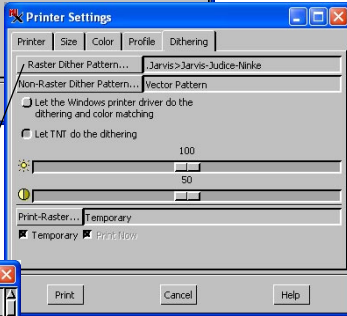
Printer Settings

Printer | Size | Color | Profile | Dithering

Raster Dither Pattern... .Jarvis>Jarvis-Judice-Ninke

Non-Raster Dither Pattern... Vector Pattern

Let the Windows printer driver do the dithering and color matching

Let TNT do the dithering

100

50

Print-Raster... Temporary

Temporary Print Now

Print Cancel Help